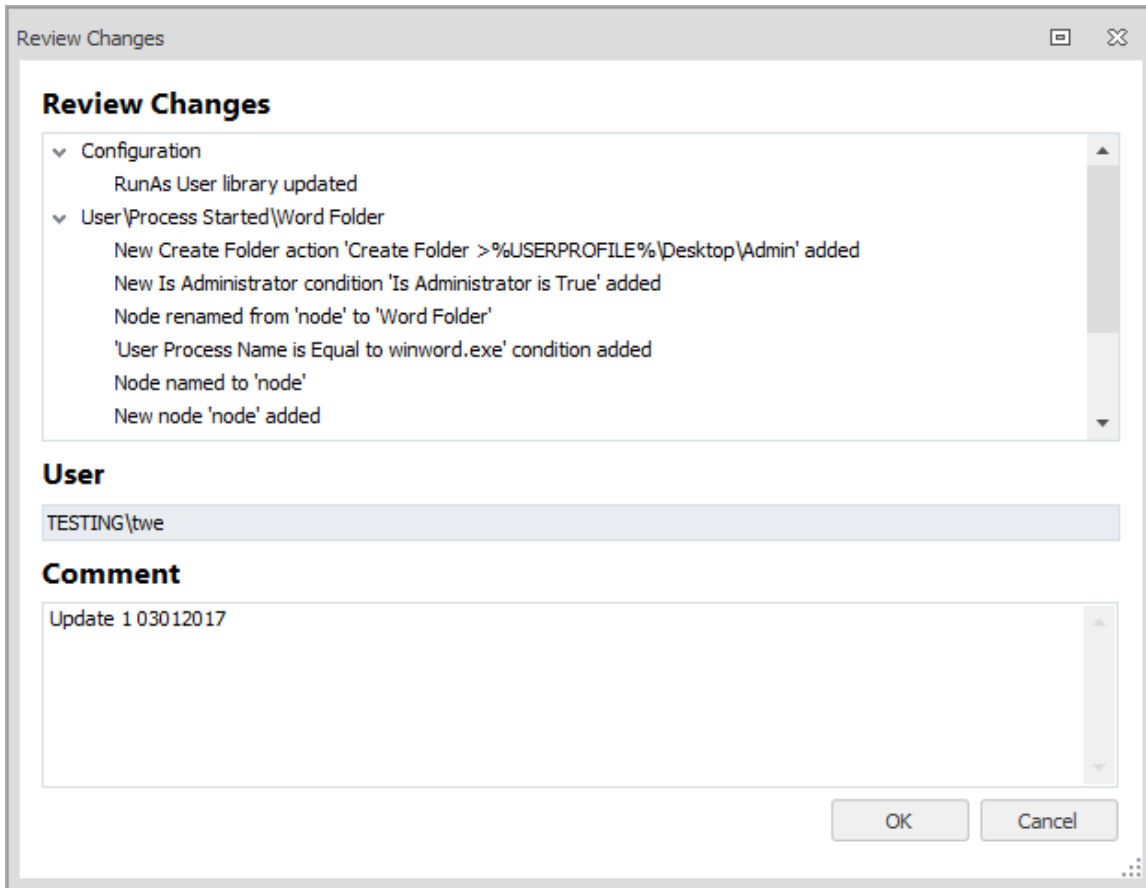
Review Changes

Review Changes

Configuration

RunAs User library updated

User\Process Started\Word Folder

New Create Folder action 'Create Folder >%USERPROFILE%\Desktop\Admin' added

New Is Administrator condition 'Is Administrator is True' added

Node renamed from 'node' to 'Word Folder'

'User Process Name is Equal to winword.exe' condition added

Node named to 'node'

New node 'node' added

User

TESTING\twe

Comment

Update 1 03012017

OK

Cancel